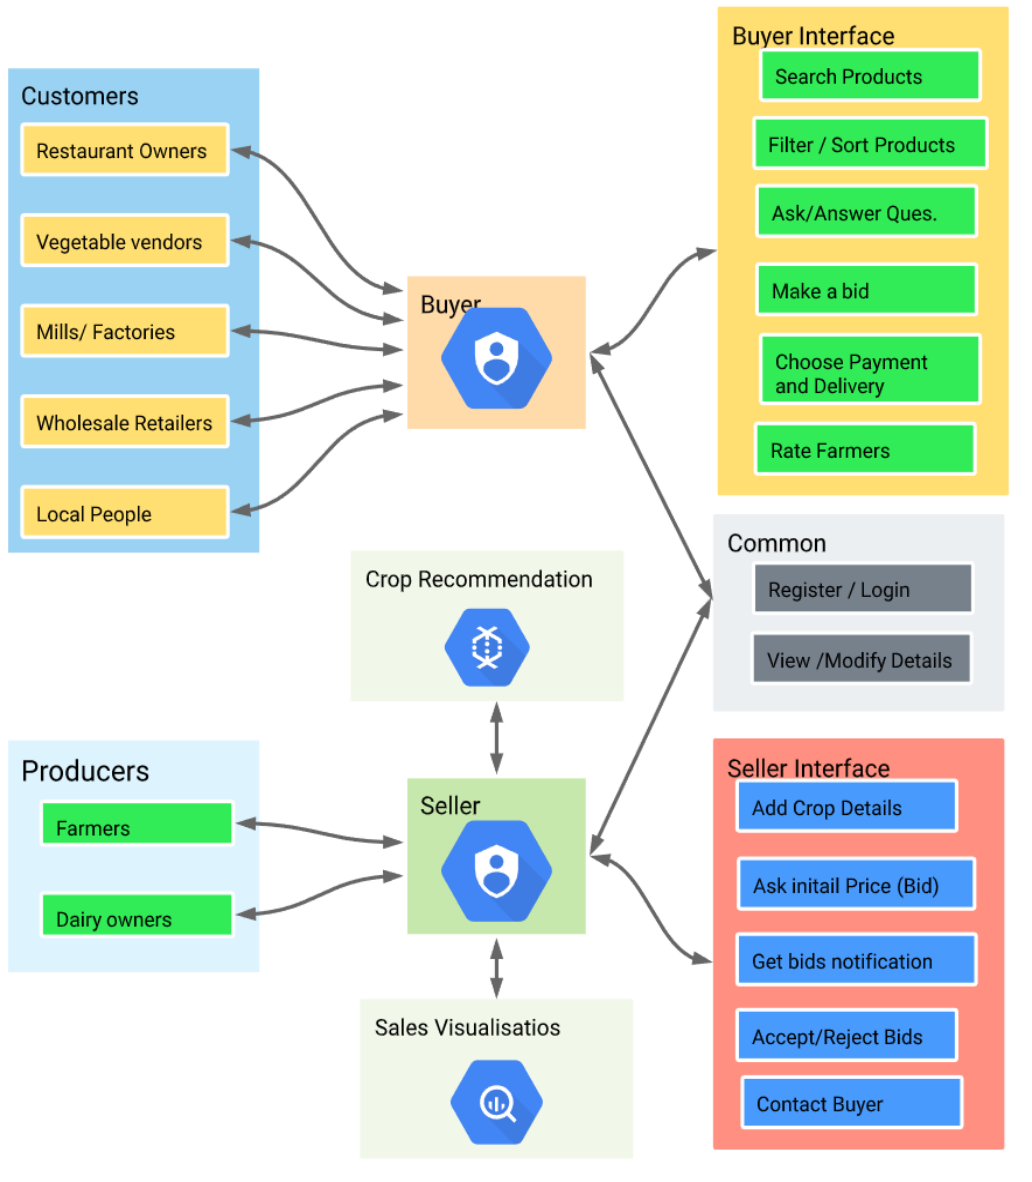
Customers
Restaurant Owners
Vegetable vendors
Mills/ Factories
Wholesale Retailers
Local People

Buyer

Buyer Interface
Search Products
Filter / Sort Products
Ask/Answer Ques.
Make a bid
Choose Payment and Delivery
Rate Farmers

Common
Register / Login
View /Modify Details

Crop Recommendation

Producers
Farmers
Dairy owners

Seller

Seller Interface
Add Crop Details
Ask initail Price (Bid)
Get bids notification
Accept/Reject Bids
Contact Buyer

Sales Visualisatios